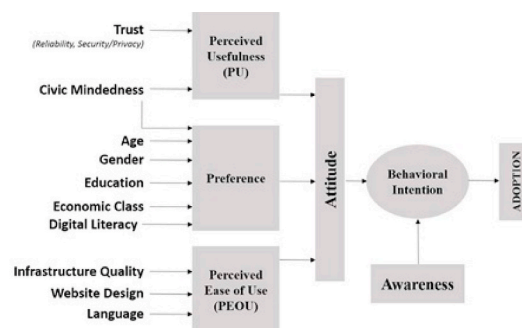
Trust
(Reliability, Security/Privacy)

Civic Mindedness

Perceived Usefulness (PU)

Age
Gender
Education
Economic Class
Digital Literacy

Preference

Infrastructure Quality
Website Design
Language

Perceived Ease of Use (PEOU)

Attitude

Behavioral Intention

Awareness

ADOPTION